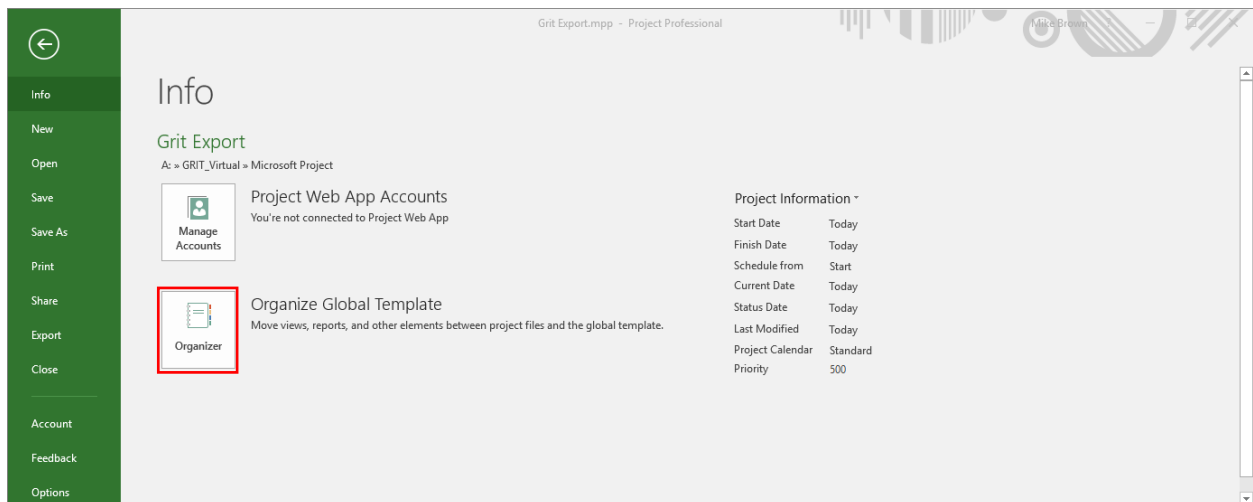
Grit Export.mpp - Project Professional

Mike Brown

Info
New
Open
Save
Save As
Print
Share
Export
Close
Account
Feedback
Options

Info

Grit Export

A: » GRIT_Virtual » Microsoft Project

Manage Accounts

Project Web App Accounts

You're not connected to Project Web App

Organizer

Organize Global Template

Move views, reports, and other elements between project files and the global template.

Project Information

| Start Date | Today |
|---|---|
| Finish Date | Today |
| Schedule from | Start |
| Current Date | Today |
| Status Date | Today |
| Last Modified | Today |
| Project Calendar | Standard |
| Priority | 500 |